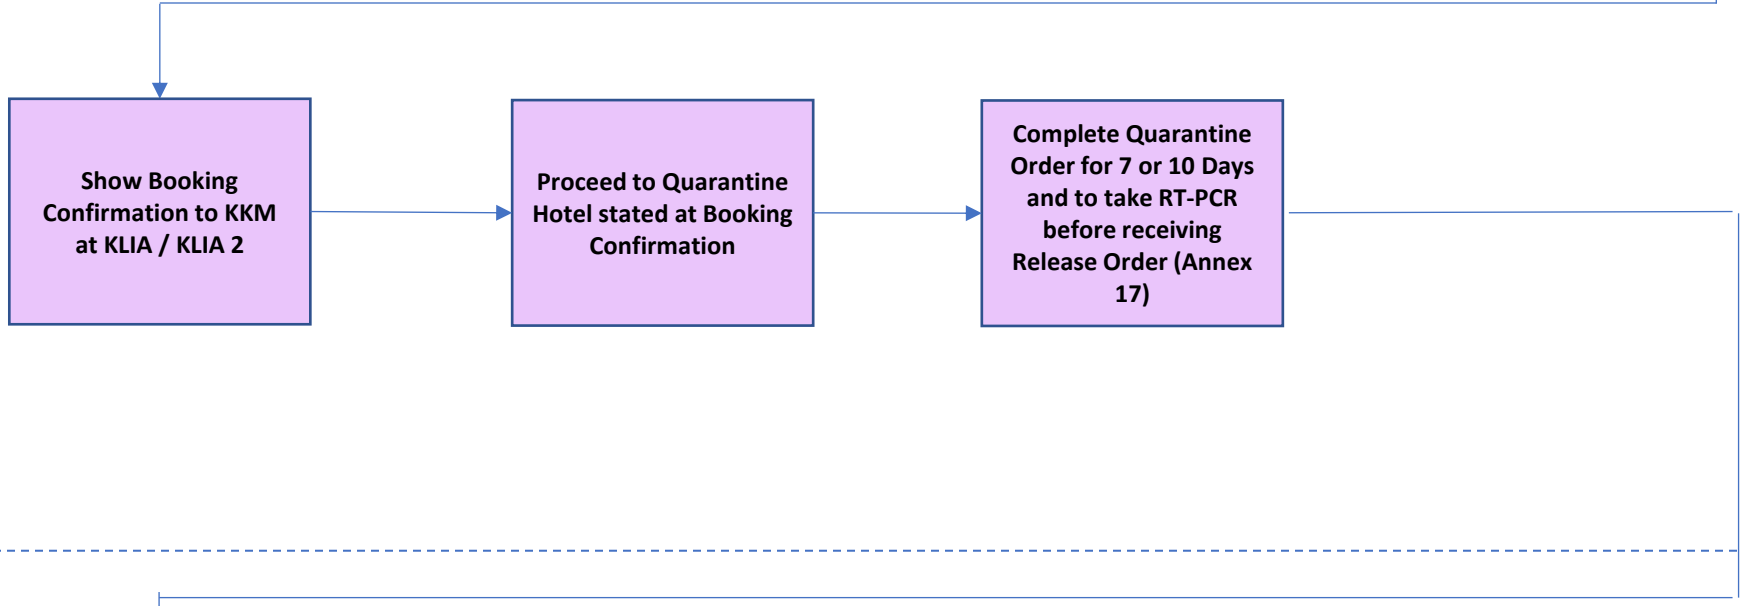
Show Booking Confirmation to KKM at KLIA / KLIA 2

Proceed to Quarantine Hotel stated at Booking Confirmation

Complete Quarantine Order for 7 or 10 Days and to take RT-PCR before receiving Release Order (Annex 17)